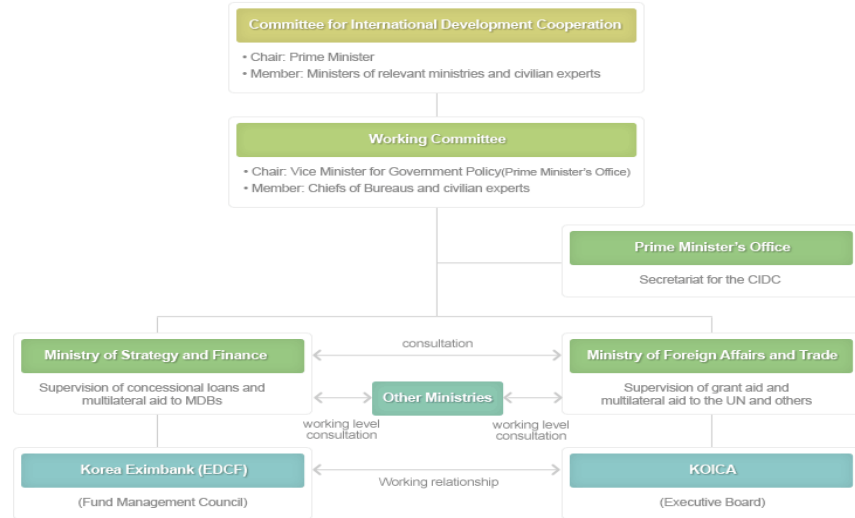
Committee for International Development Cooperation

• Chair: Prime Minister
• Member: Ministers of relevant ministries and civilian experts

Working Committee

• Chair: Vice Minister for Government Policy(Prime Minister's Office)
• Member: Chiefs of Bureaus and civilian experts

Prime Minister's Office

Secretariat for the CIDC

Ministry of Strategy and Finance

Supervision of concessional loans and multilateral aid to MDBs

consultation

Ministry of Foreign Affairs and Trade

Supervision of grant aid and multilateral aid to the UN and others

Other Ministries

working level consultation

working level consultation

Korea Eximbank (EDCF)

(Fund Management Council)

Working relationship

KOICA

(Executive Board)